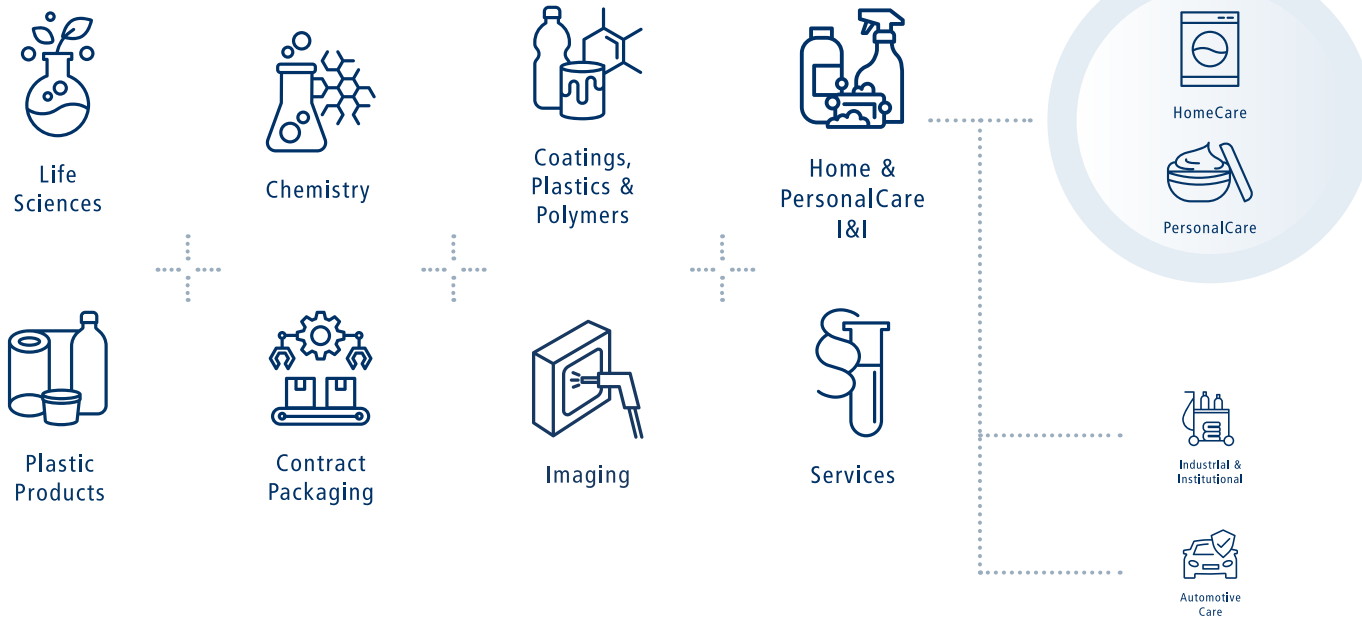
Life Sciences

Chemistry

Coatings, Plastics & Polymers

Home & PersonalCare I&I

HomeCare

PersonalCare

Plastic Products

Contract Packaging

Imaging

Services

Industrial & Institutional

Automotive Care